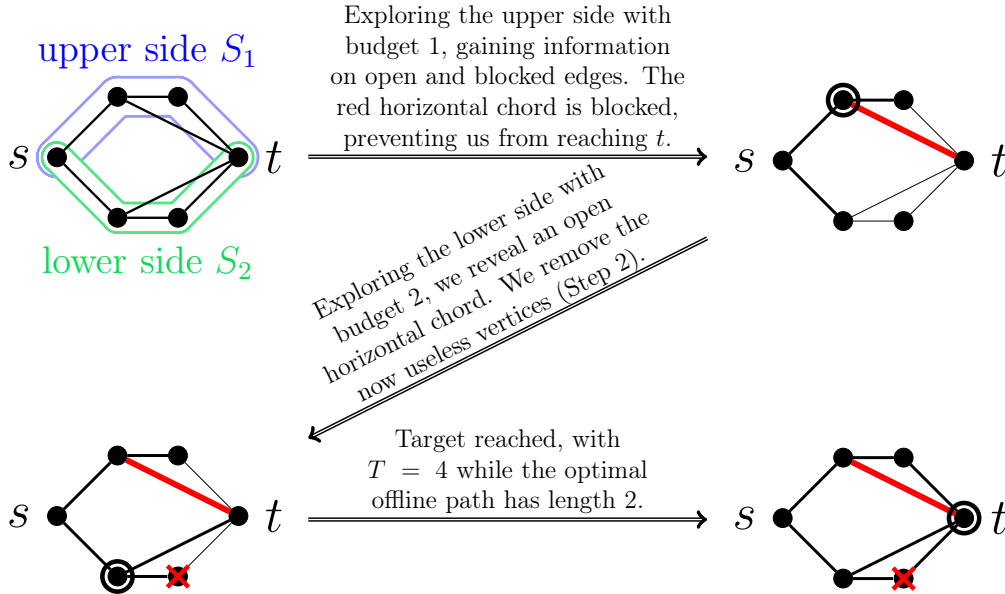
upper side $S_1$

$s$

$t$

lower side $S_2$

Exploring the upper side with budget 1, gaining information on open and blocked edges. The red horizontal chord is blocked, preventing us from reaching $t$.

$s$

$t$

Exploring the lower side with budget 2, we reveal an open horizontal chord. We remove the now useless vertices (Step 2).

$s$

$t$

Target reached, with $T = 4$ while the optimal offline path has length 2.

$s$

$t$